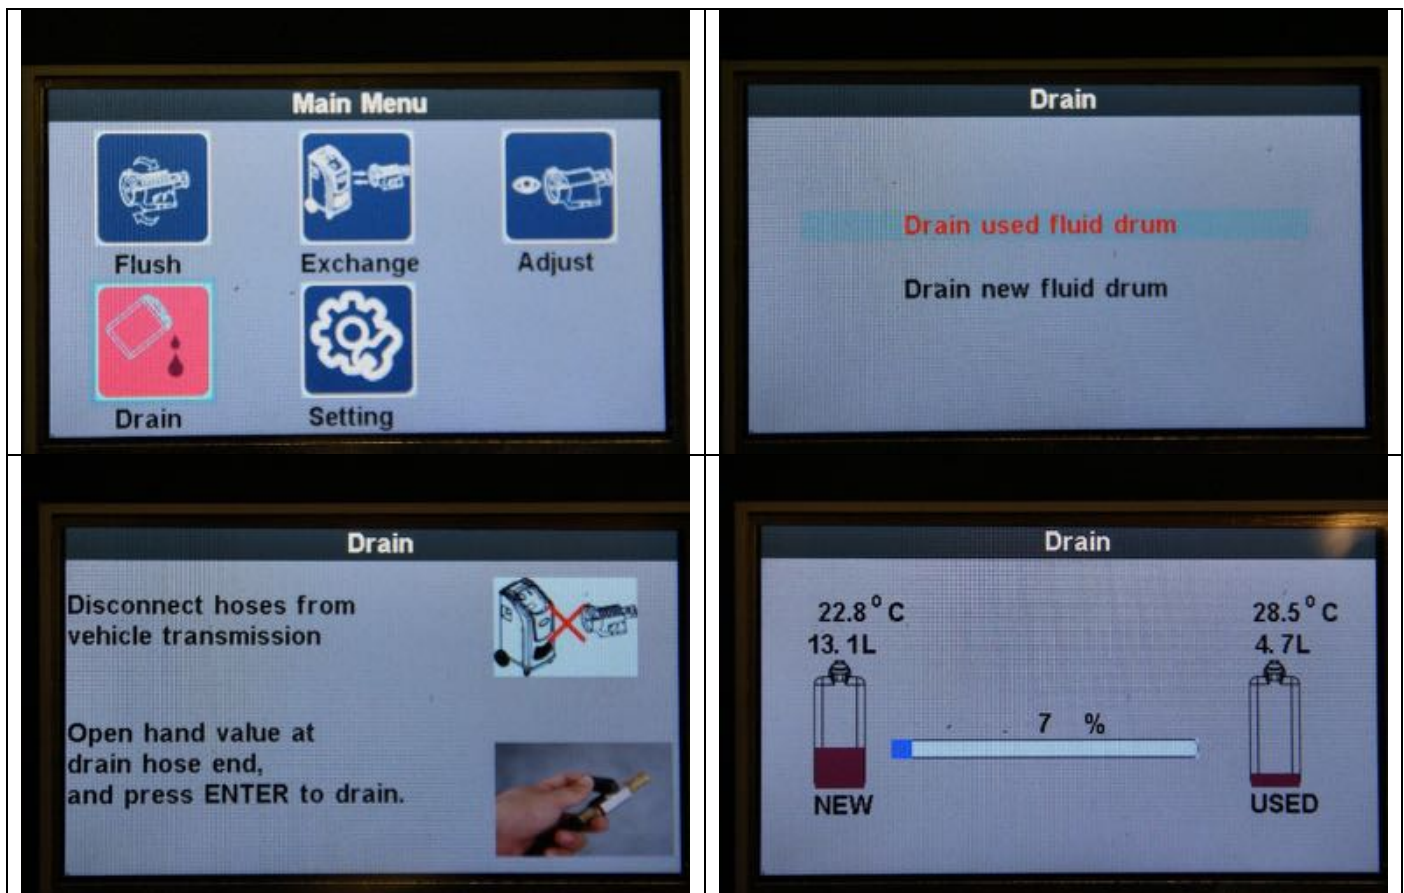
Main Menu

Flush

Exchange

Adjust

Drain

Setting

Drain

Drain used fluid drum

Drain new fluid drum

Drain

Disconnect hoses from vehicle transmission

Open hand value at drain hose end, and press ENTER to drain.

Drain

22.8 °C
13. 1L

28.5 °C
4. 7L

7 %

NEW

USED